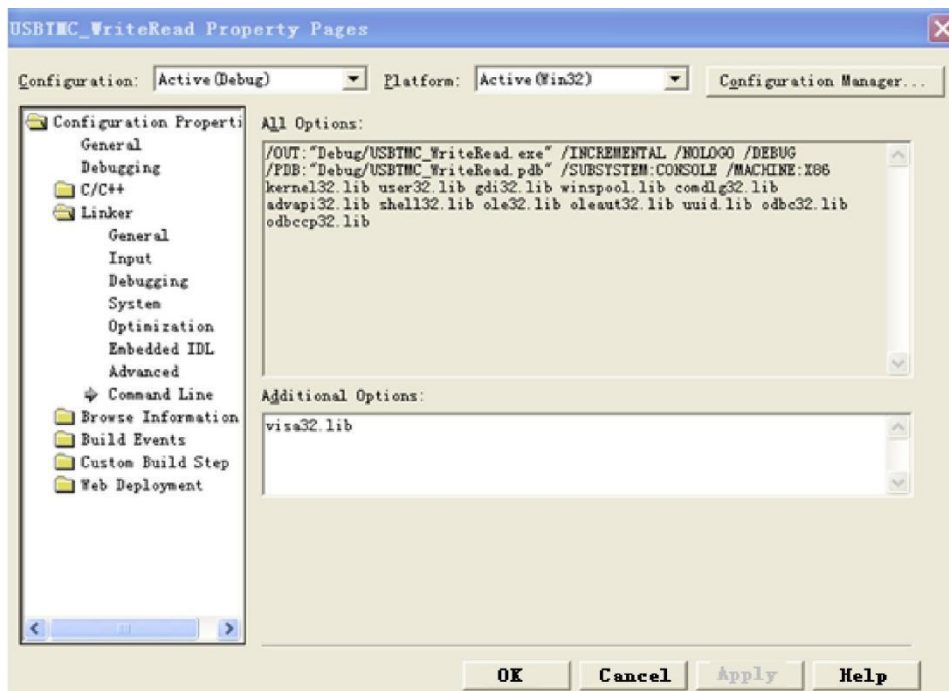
USBTMC_WriteRead Property Pages

Configuration: Active(Debug)

Platform: Active(Win32)

Configuration Manager...

Configuration Properti
General
Debugging
C/C++
Linker
General
Input
Debugging
System
Optimization
Embedded IDL
Advanced
Command Line
Browse Information
Build Events
Custom Build Step
Web Deployment

All Options:

/OUT:"Debug/USBTMC_WriteRead.exe" /INCREMENTAL /NOLOGO /DEBUG /PDB:"Debug/USBTMC_WriteRead.pdb" /SUBSYSTEM:CONSOLE /MACHINE:X86 kernel32.lib user32.lib gdi32.lib winspool.lib comdlg32.lib advapi32.lib shell32.lib ole32.lib oleaut32.lib uuid.lib odbc32.lib odbccp32.lib

Additional Options:

visa32.lib

OK

Cancel

Apply

Help